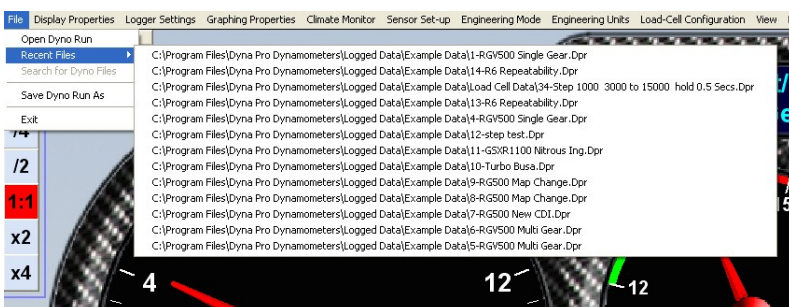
File Display Properties Logger Settings Graphing Properties Climate Monitor Sensor Set-up Engineering Mode Engineering Units Load-Cell Configuration View

Open Dyno Run
Recent Files
Search for Dyno Files
Save Dyno Run As
Exit

C:\Program Files\Dyna Pro Dynamometers\Logged Data\Example Data\1-RGV500 Single Gear.Dpr
C:\Program Files\Dyna Pro Dynamometers\Logged Data\Example Data\14-R6 Repeatability.Dpr
C:\Program Files\Dyna Pro Dynamometers\Logged Data\Load Cell Data\34-Step 1000 3000 to 15000 hold 0.5 Secs.Dpr
C:\Program Files\Dyna Pro Dynamometers\Logged Data\Example Data\13-R6 Repeatability.Dpr
C:\Program Files\Dyna Pro Dynamometers\Logged Data\Example Data\4-RGV500 Single Gear.Dpr
C:\Program Files\Dyna Pro Dynamometers\Logged Data\Example Data\12-step test.Dpr
C:\Program Files\Dyna Pro Dynamometers\Logged Data\Example Data\11-GSXR1100 Nitrous Ing.Dpr
C:\Program Files\Dyna Pro Dynamometers\Logged Data\Example Data\10-Turbo Busa.Dpr
C:\Program Files\Dyna Pro Dynamometers\Logged Data\Example Data\9-RG500 Map Change.Dpr
C:\Program Files\Dyna Pro Dynamometers\Logged Data\Example Data\8-RG500 Map Change.Dpr
C:\Program Files\Dyna Pro Dynamometers\Logged Data\Example Data\7-RG500 New CDI.Dpr
C:\Program Files\Dyna Pro Dynamometers\Logged Data\Example Data\6-RGV500 Multi Gear.Dpr
C:\Program Files\Dyna Pro Dynamometers\Logged Data\Example Data\5-RGV500 Multi Gear.Dpr

/4
/2
1:1
x2
x4
4
12
12